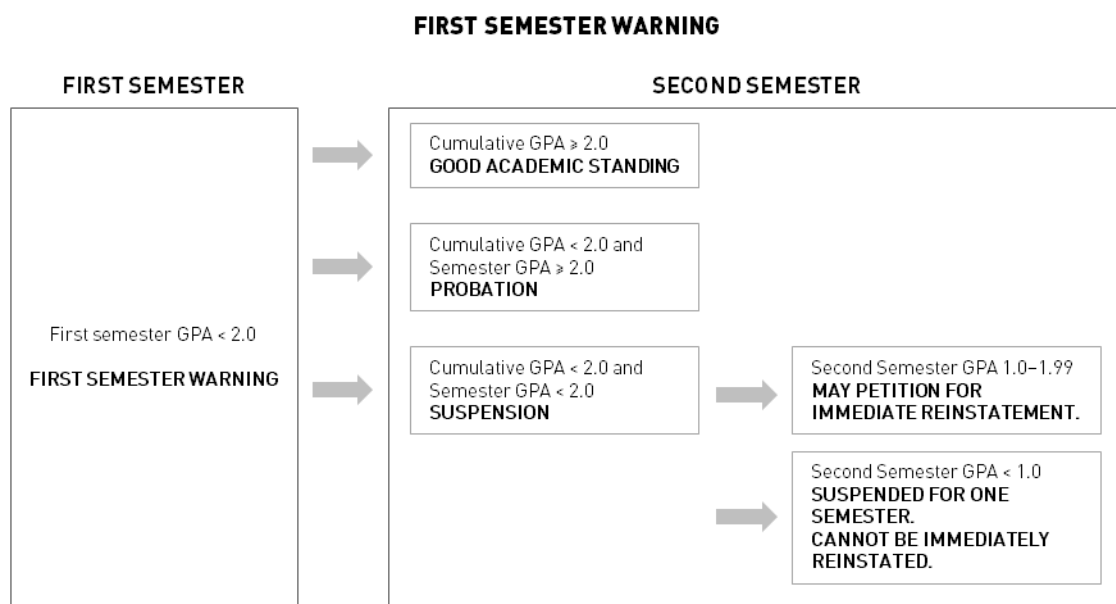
FIRST SEMESTER WARNING

FIRST SEMESTER

First semester GPA < 2.0

FIRST SEMESTER WARNING

SECOND SEMESTER

Cumulative GPA $\geq$ 2.0
GOOD ACADEMIC STANDING

Cumulative GPA < 2.0 and Semester GPA $\geq$ 2.0
PROBATION

Cumulative GPA < 2.0 and Semester GPA < 2.0
SUSPENSION

Second Semester GPA 1.0–1.99
MAY PETITION FOR IMMEDIATE REINSTATEMENT.

Second Semester GPA < 1.0
SUSPENDED FOR ONE SEMESTER.
CANNOT BE IMMEDIATELY REINSTATED.